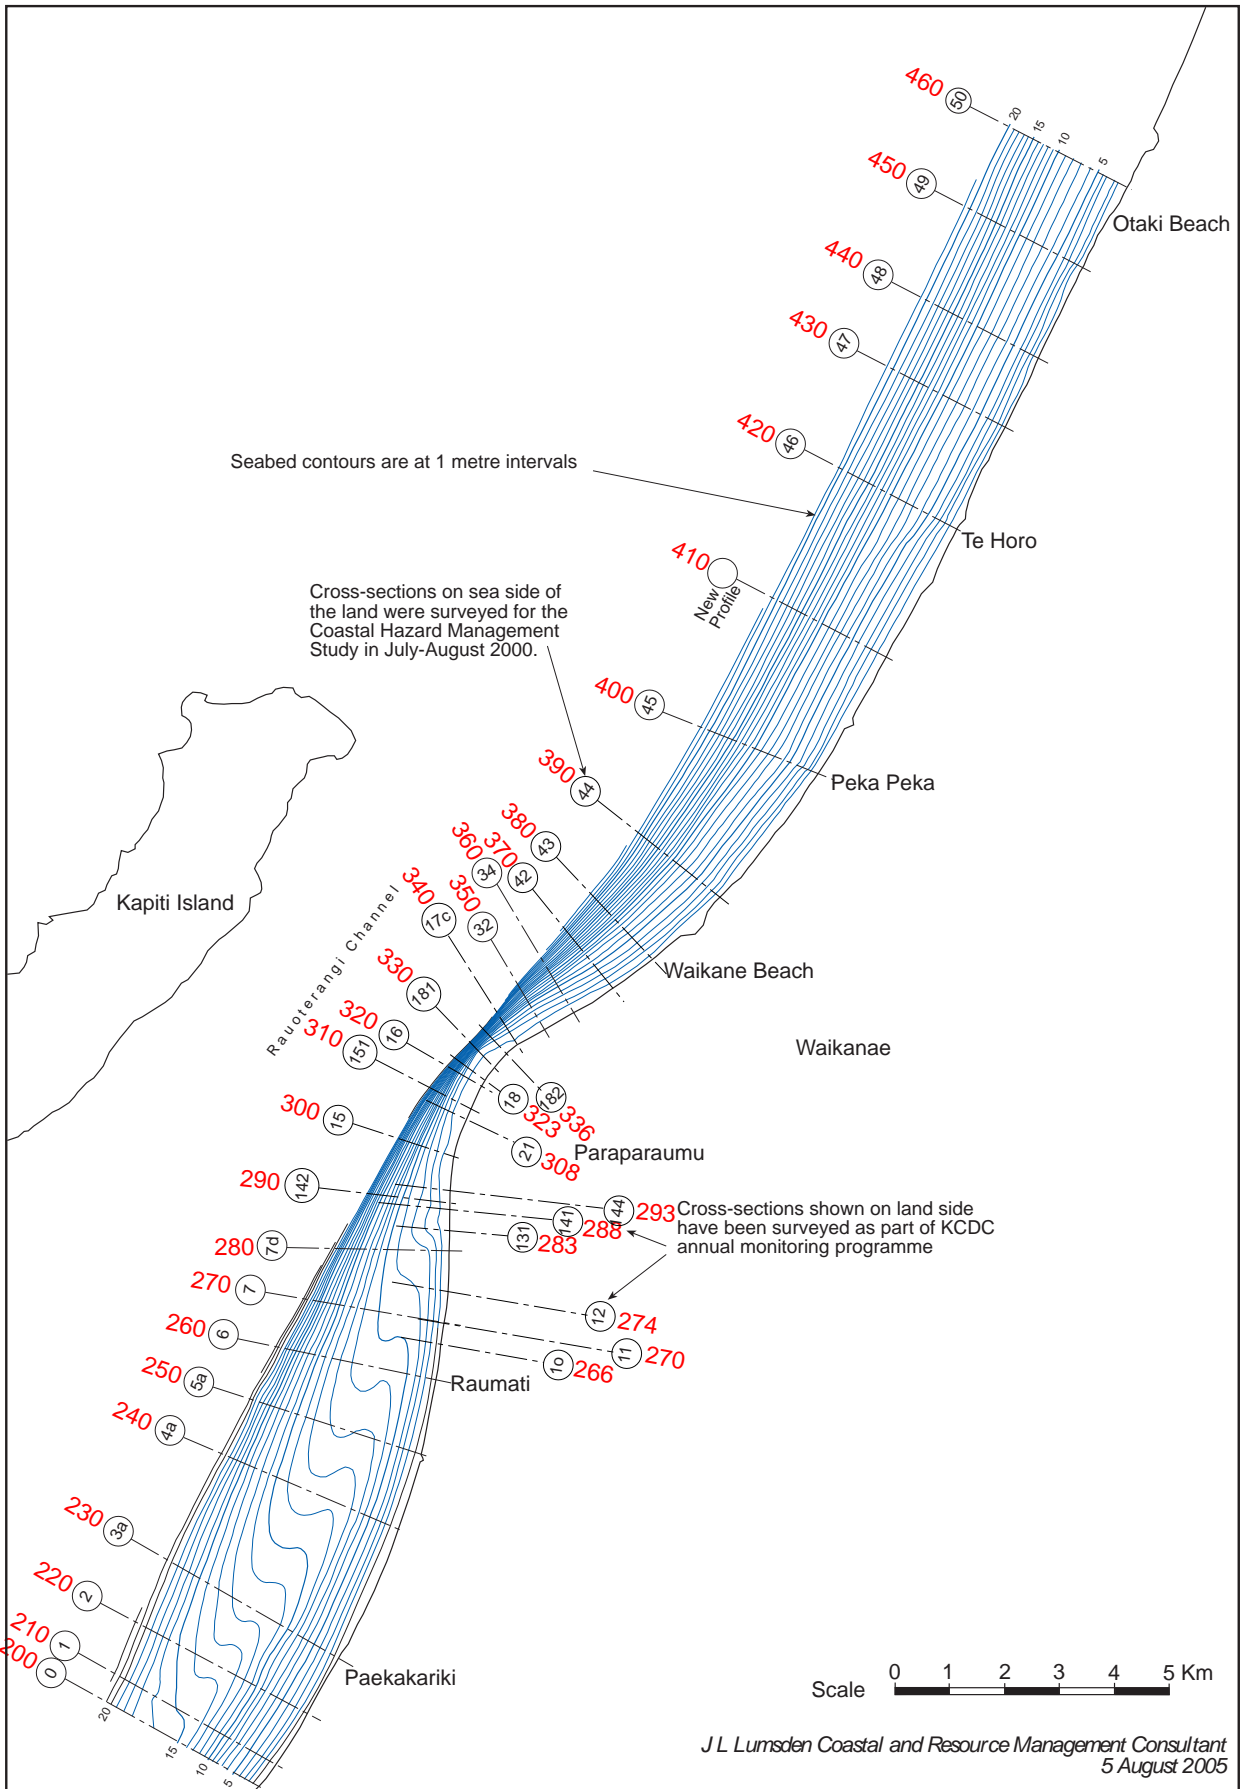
460 50
20 15 10 5
450 49
Otaki Beach
440 48
430 47
420 46
Seabed contours are at 1 metre intervals
Te Horo
410 New Profile
Cross-sections on sea side of the land were surveyed for the Coastal Hazard Management Study in July-August 2000.
400 45
Peka Peka
390 44
380 43
360 370 34 42
340 350 17c 32
Kapiti Island
Rauoterangi Channel
Waikane Beach
330 181
320 16
310 151
Waikanae
18 182 323 336
300 15
21 308
Paraparaumu
290 142
44 293
141 288
131 283
Cross-sections shown on land side have been surveyed as part of KCDC annual monitoring programme
280 7d
270 7
12 274
260 6
11 270
10 266
250 5a
Raumati
240 4a
230 3a
220 2
210 1
200 0
Paekakariki
20 15 10 5
Scale 0 1 2 3 4 5 Km
J L Lumsden Coastal and Resource Management Consultant
5 August 2005